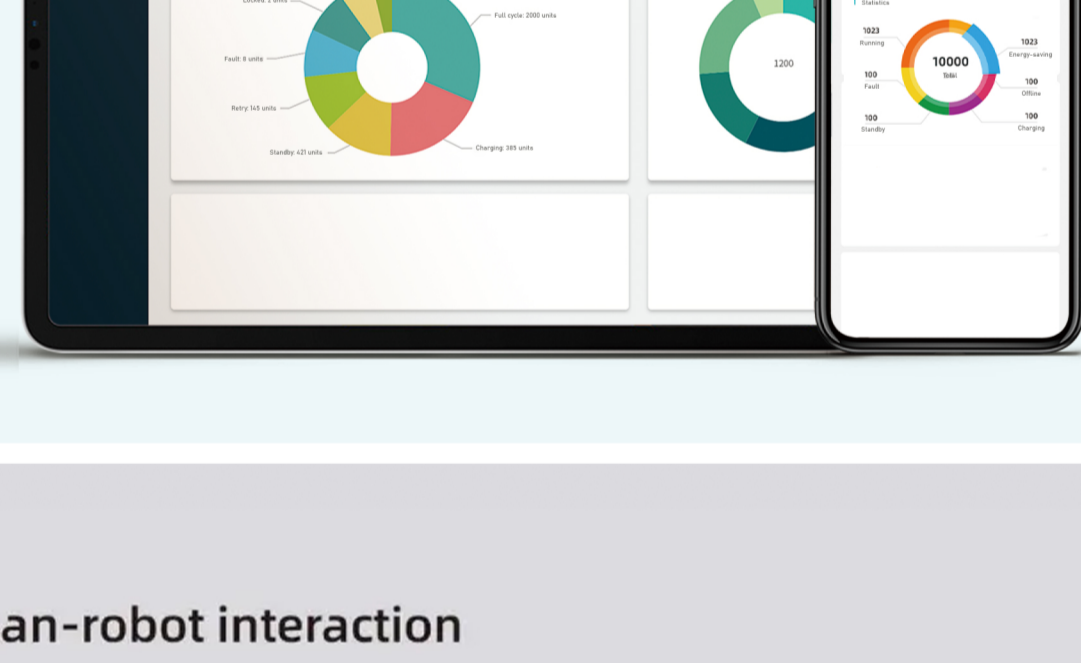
Locked: 2 units

Full cycle: 2000 units

Fault: 8 units

Retry: 145 units

Standby: 421 units

Charging: 385 units

1200

Statistics

1023
Running

1023
Energy-saving

10000
Total

100
Fault

100
Offline

100
Standby

100
Charging

an-robot interaction